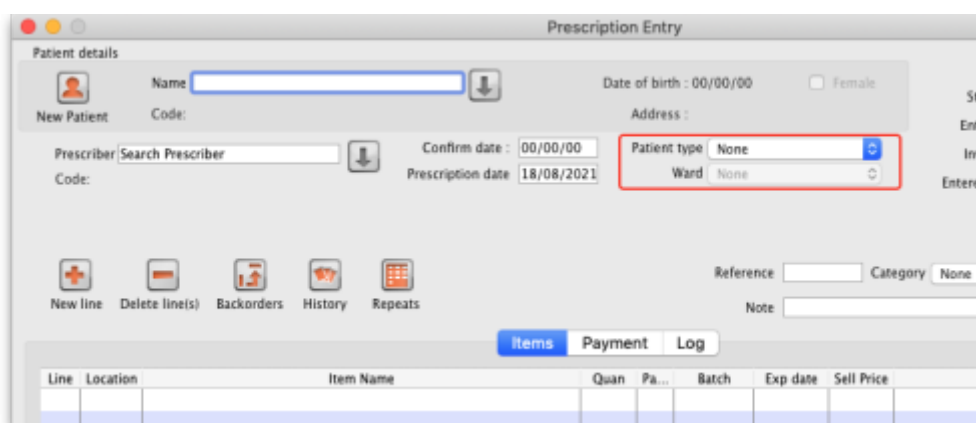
Prescription Entry

Patient details

New Patient

Name

Code:

Date of birth : 00/00/00

Female

Address :

St

En

In

Entere

Prescriber Search Prescriber

Code:

Confirm date : 00/00/00

Prescription date 18/08/2021

Patient type None

Ward None

New line

Delete line(s)

Backorders

History

Repeats

Reference

Category None

Note

Items Payment Log

| Line | Location | Item Name | Quan | Pa... | Batch | Exp date | Sell Price |
|---|---|---|---|---|---|---|---|
| | | | | | | | |